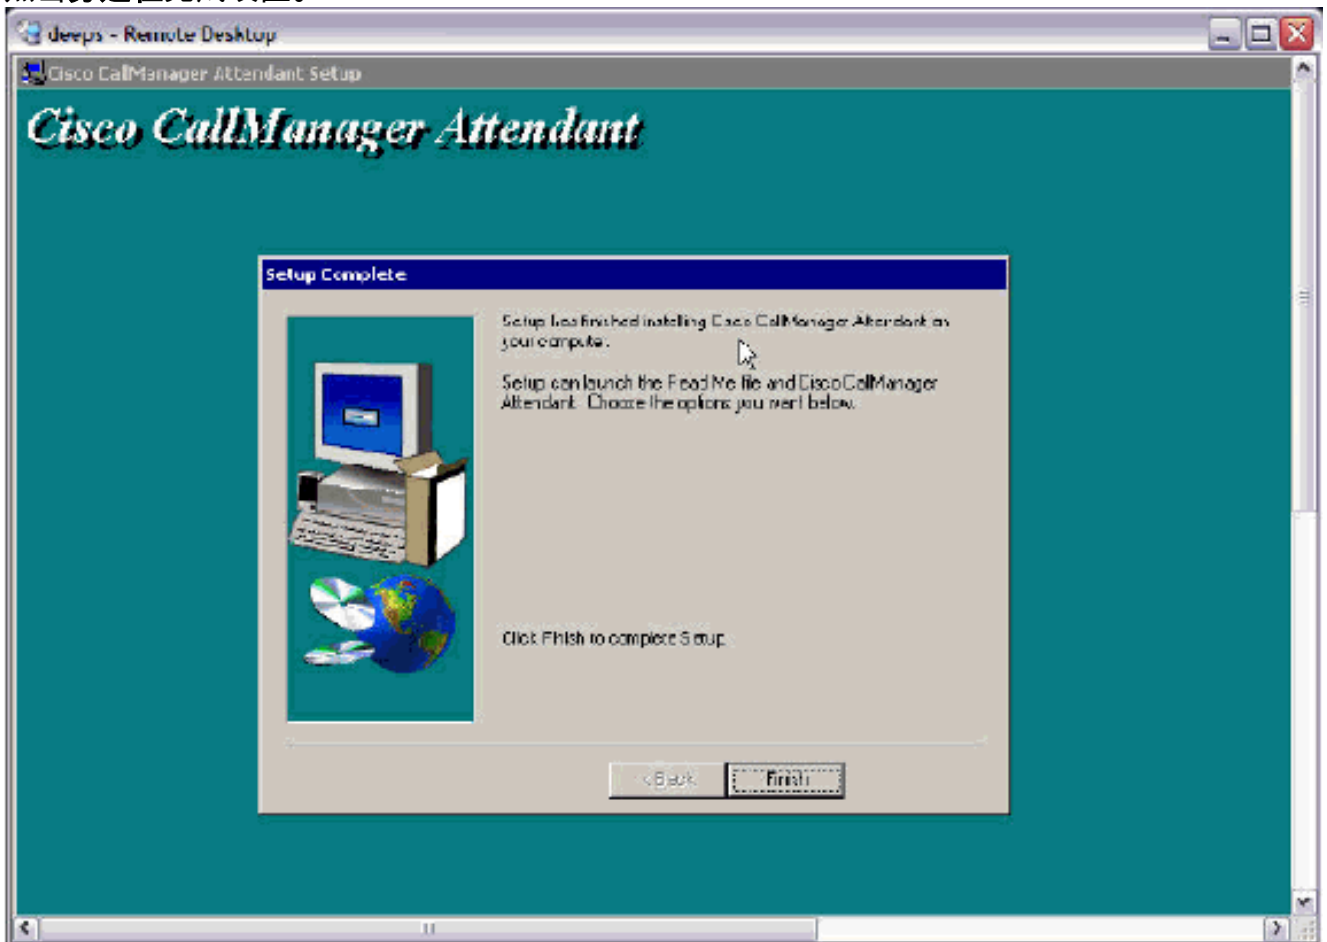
deeps - Remote Desktop

Cisco CallManager Attendant Setup

Cisco CallManager Attendant

Setup Complete

Setup has finished installing Cisco CallManager Attendant on your computer.

Setup can launch the Read Me file and Cisco CallManager Attendant. Choose the options you want below.

Click Finish to complete Setup.

< Back

Finish